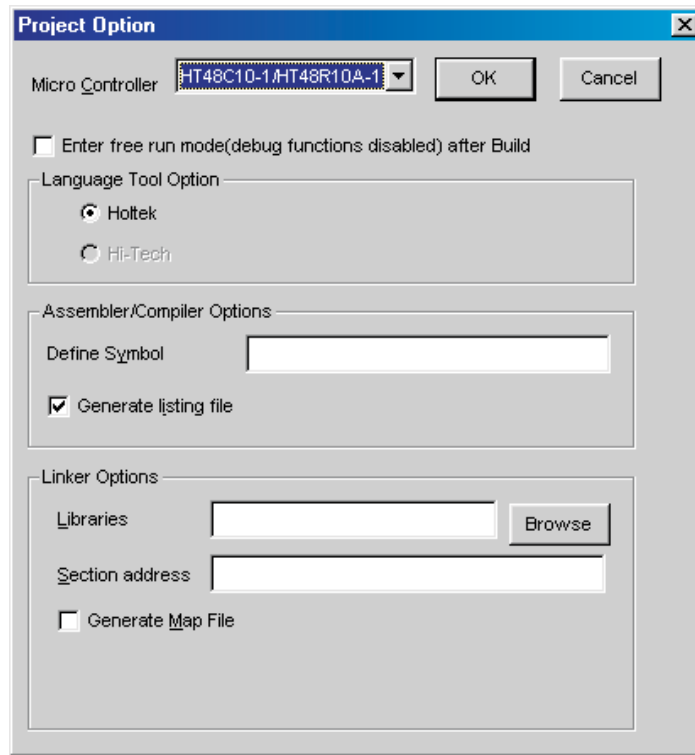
Project Option

Micro Controller HT48C10-1/HT48R10A-1 OK Cancel

Enter free run mode(debug functions disabled) after Build

Language Tool Option

Holtek

Hi-Tech

Assembler/Compiler Options

Define Symbol

Generate listing file

Linker Options

Libraries Browse

Section address

Generate Map File